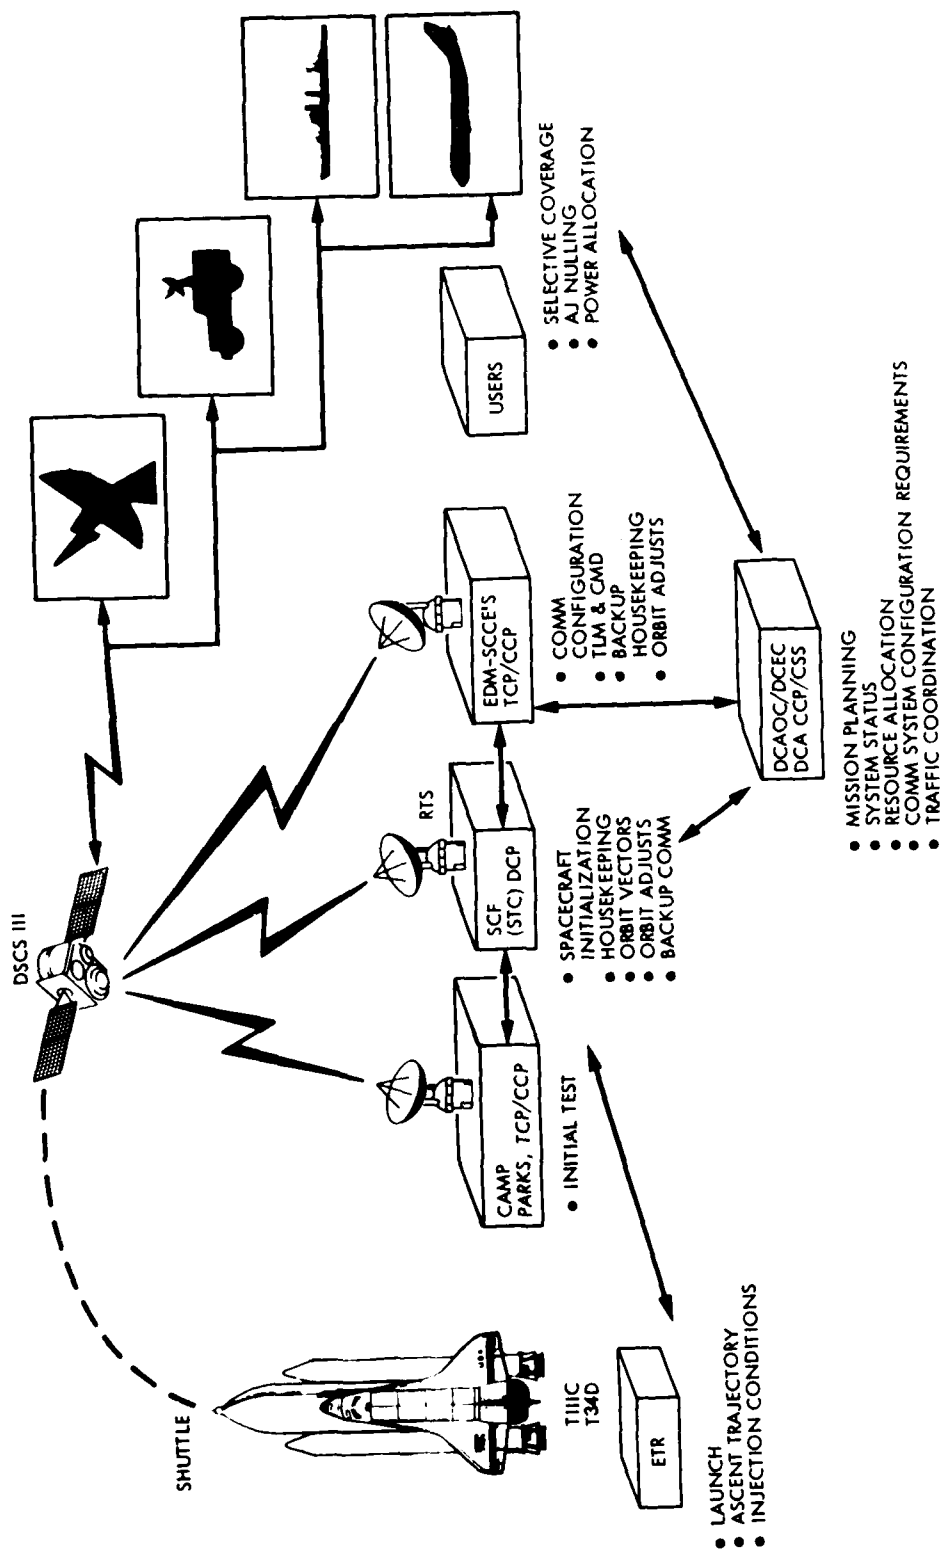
DSCS III

SHUTTLE

TIIIC
T34D

ETR

• LAUNCH
• ASCENT TRAJECTORY
• INJECTION CONDITIONS

CAMP
PARKS, TCP/CCP

• INITIAL TEST

RTS

SCF
(STC) DCP

• SPACECRAFT INITIALIZATION
• HOUSEKEEPING
• ORBIT VECTORS
• ORBIT ADJUSTS
• BACKUP COMM

EDM-SCCE'S
TCP/CCP

• COMM CONFIGURATION
• TLM & CMD
• BACKUP HOUSEKEEPING
• ORBIT ADJUSTS

DCAOC/DCEC
DCA CCP/CSS

• MISSION PLANNING
• SYSTEM STATUS
• RESOURCE ALLOCATION
• COMM SYSTEM CONFIGURATION REQUIREMENTS
• TRAFFIC COORDINATION

USERS

• SELECTIVE COVERAGE
• AJ NULLING
• POWER ALLOCATION